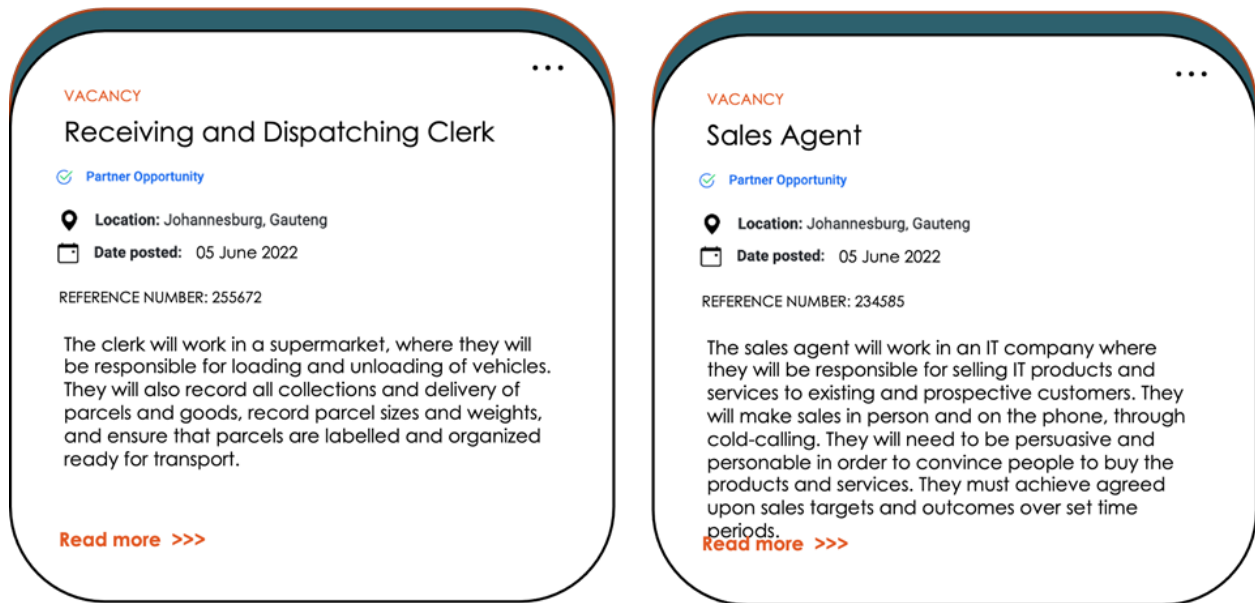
VACANCY

Receiving and Dispatching Clerk

Partner Opportunity

Location: Johannesburg, Gauteng

Date posted: 05 June 2022

REFERENCE NUMBER: 255672

The clerk will work in a supermarket, where they will be responsible for loading and unloading of vehicles. They will also record all collections and delivery of parcels and goods, record parcel sizes and weights, and ensure that parcels are labelled and organized ready for transport.

Read more >>>

VACANCY

Sales Agent

Partner Opportunity

Location: Johannesburg, Gauteng

Date posted: 05 June 2022

REFERENCE NUMBER: 234585

The sales agent will work in an IT company where they will be responsible for selling IT products and services to existing and prospective customers. They will make sales in person and on the phone, through cold-calling. They will need to be persuasive and personable in order to convince people to buy the products and services. They must achieve agreed upon sales targets and outcomes over set time periods.

Read more >>>